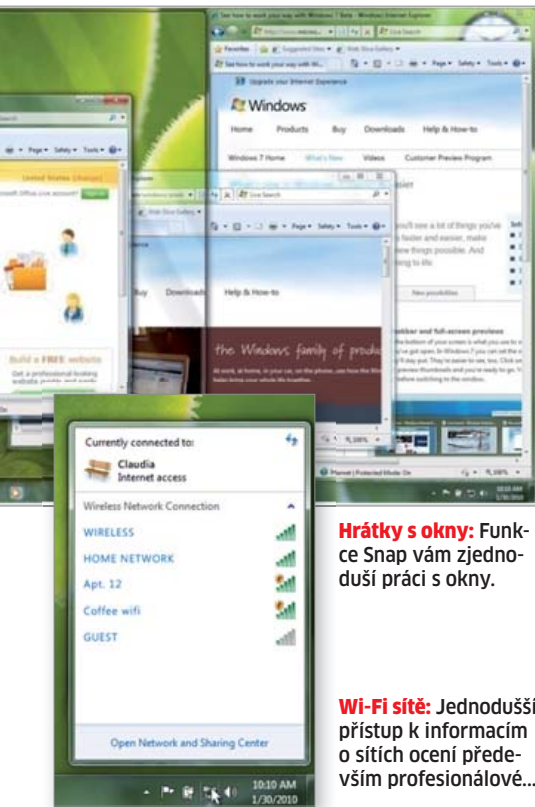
See how to work your way with Windows 7 Beta - Windows Internet Explorer

Favorites

Suggested Sites

Web Slice Gallery

See how to work your way with Wi...

Page

Safety

Tools

Upgrade your Internet Experience

Windows

Home

Products

Buy

Downloads

Help & How-to

Windows 7 Home

What's New

Videos

Customer Preview Program

Live Search

United States (change)

Microsoft Office Live account? Sign in

Build a FREE website

Get a professional-looking website

Buy

Downloads

Help & How-to

the Windows family of prod

New possibilities

Currently connected to:

Claudia

Internet access

Wireless Network Connection

WIRELESS

HOME NETWORK

Apt. 12

Coffee wifi

GUEST

Open Network and Sharing Center

10:10 AM

1/30/2010

Internet | Protected Mode: On

100%

Hrátky s okny: Funkce Snap vám zjednoduší práci s okny.

Wi-Fi sítě: Jednodušší přístup k informacím o sítích ocení především profesionálové...